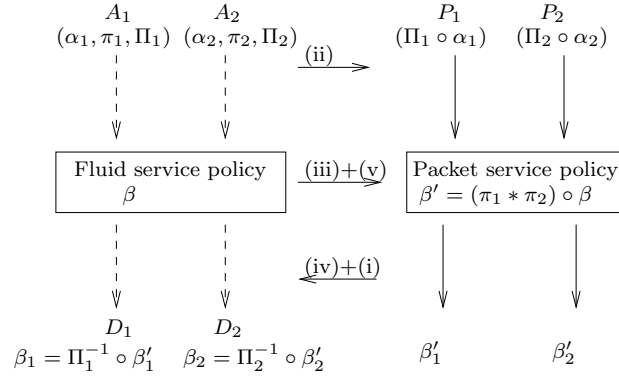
$A_1$
$(\alpha_1, \pi_1, \Pi_1)$

$A_2$
$(\alpha_2, \pi_2, \Pi_2)$

(ii)

$P_1$
$(\Pi_1 \circ \alpha_1)$

$P_2$
$(\Pi_2 \circ \alpha_2)$

Fluid service policy
$\beta$

(iii)+(v)

Packet service policy
$\beta' = (\pi_1 * \pi_2) \circ \beta$

(iv)+(i)

$D_1$
$\beta_1 = \Pi_1^{-1} \circ \beta'_1$

$D_2$
$\beta_2 = \Pi_2^{-1} \circ \beta'_2$

$\beta'_1$

$\beta'_2$